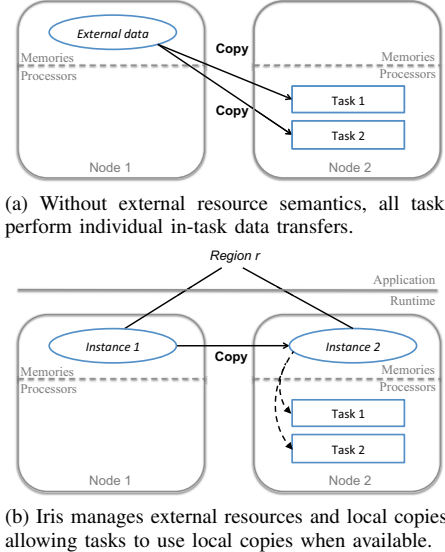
External data

Copy

Memories
Processors

Memories
Processors

Copy

Task 1

Task 2

Node 1

Node 2

(a) Without external resource semantics, all task perform individual in-task data transfers.

Region r

Application
Runtime

Instance 1

Copy

Instance 2

Memories
Processors

Memories
Processors

Task 1

Task 2

Node 1

Node 2

(b) Iris manages external resources and local copies allowing tasks to use local copies when available.